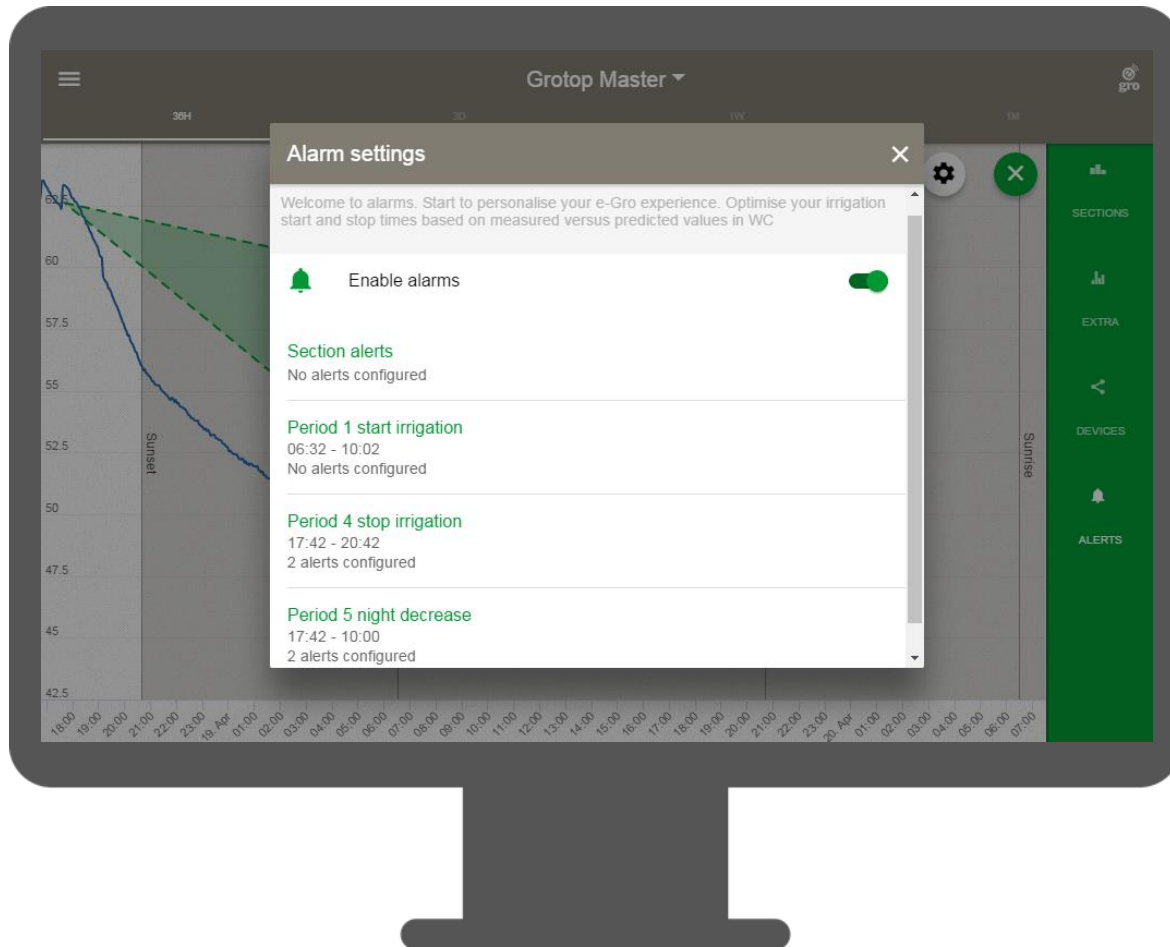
Grotop Master

gro

36H

3D

1W

1M

Alarm settings

Welcome to alarms. Start to personalise your e-Gro experience. Optimise your irrigation start and stop times based on measured versus predicted values in WC

Enable alarms

Section alerts
No alerts configured

Period 1 start irrigation
06:32 - 10:02
No alerts configured

Period 4 stop irrigation
17:42 - 20:42
2 alerts configured

Period 5 night decrease
17:42 - 10:00
2 alerts configured

SECTIONS

EXTRA

DEVICES

ALERTS

62.5
60
57.5
55
52.5
50
47.5
45
42.5

Sunset

Sunrise

18:00 19:00 20:00 21:00 22:00 23:00 19. Apr 01:00 02:00 03:00 04:00 05:00 06:00 07:00 08:00 09:00 10:00 11:00 12:00 13:00 14:00 15:00 16:00 17:00 18:00 19:00 20:00 21:00 22:00 23:00 20. Apr 01:00 02:00 03:00 04:00 05:00 06:00 07:00